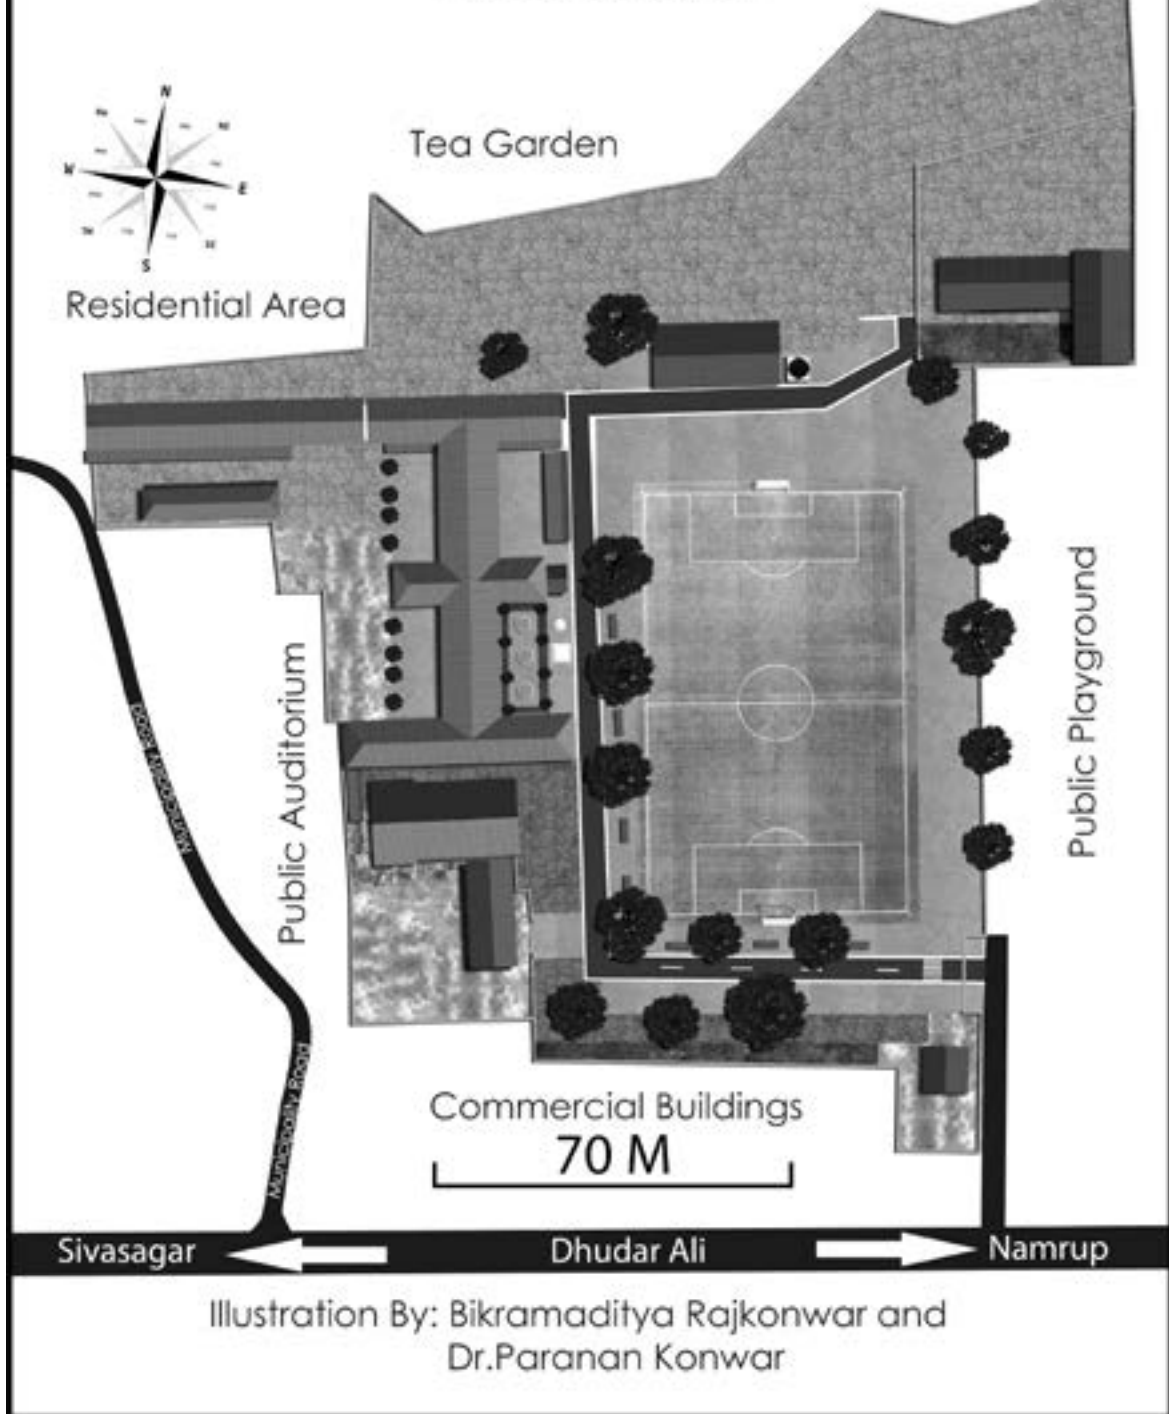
N
W
E
S

Tea Garden

Residential Area

Public Auditorium

Public Playground

Municipality Road

Municipality Road

Commercial Buildings

70 M

Sivasagar

Dhudar Ali

Namrup

Illustration By: Bikramaditya Rajkonwar and Dr.Paranan Konwar